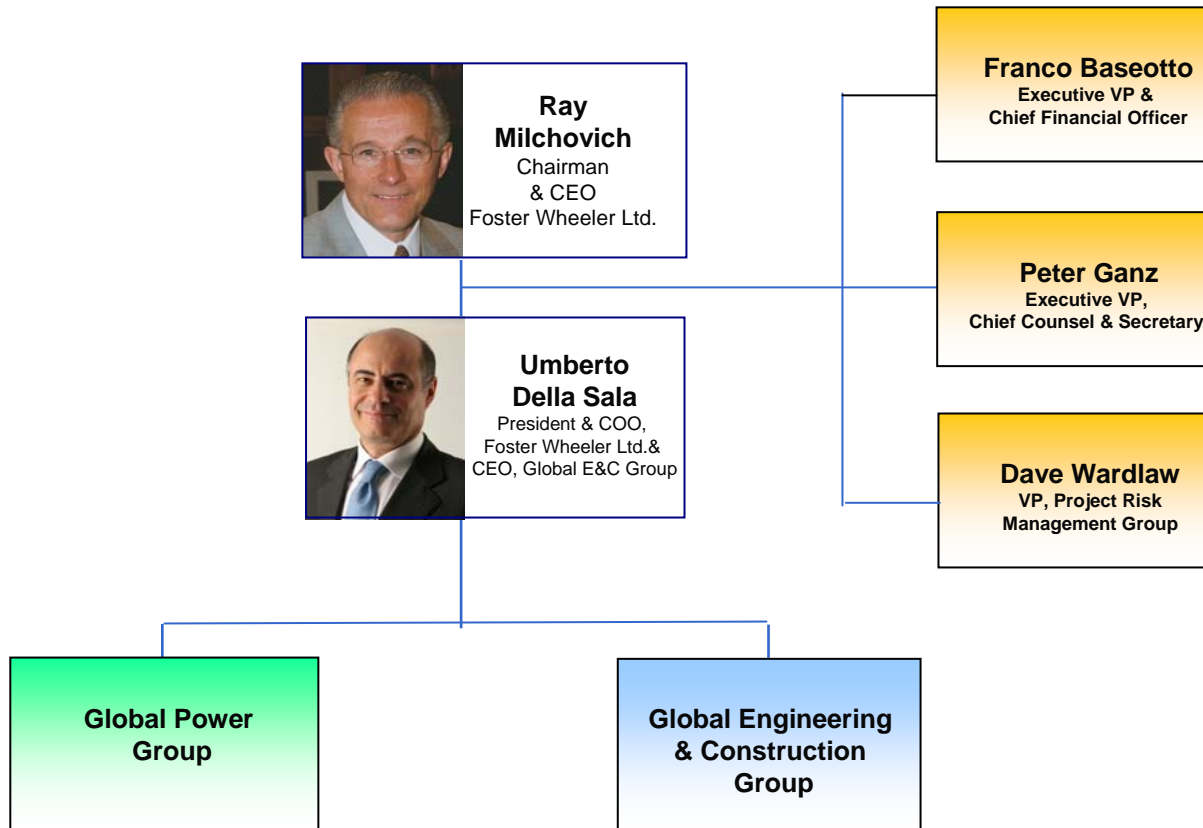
Ray Milchovich
Chairman & CEO
Foster Wheeler Ltd.

Franco Baseotto
Executive VP & Chief Financial Officer

Peter Ganz
Executive VP, Chief Counsel & Secretary

Umberto Della Sala
President & COO, Foster Wheeler Ltd.& CEO, Global E&C Group

Dave Wardlaw
VP, Project Risk Management Group

Global Power Group

Global Engineering & Construction Group